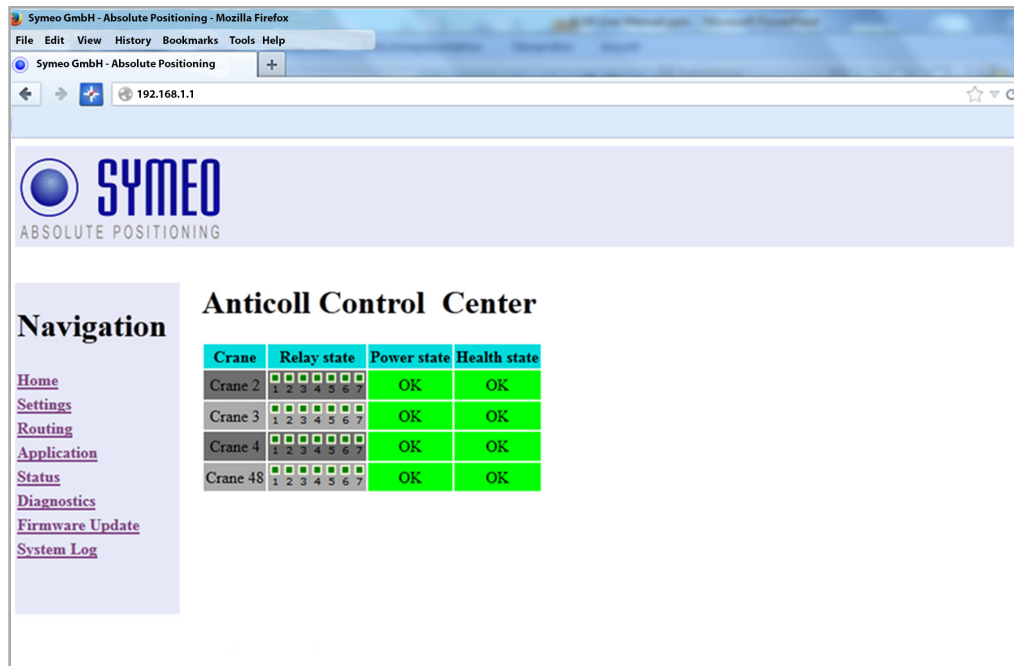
Symeo GmbH - Absolute Positioning - Mozilla Firefox

File Edit View History Bookmarks Tools Help

Symeo GmbH - Absolute Positioning

192.168.1.1

SYMEO
ABSOLUTE POSITIONING

Navigation

Home
Settings
Routing
Application
Status
Diagnostics
Firmware Update
System Log

Anticoll Control Center

| Crane | Relay state | Power state | Health state |
|---|---|---|---|
| Crane 2 | 1 2 3 4 5 6 7 | OK | OK |
| Crane 3 | 1 2 3 4 5 6 7 | OK | OK |
| Crane 4 | 1 2 3 4 5 6 7 | OK | OK |
| Crane 48 | 1 2 3 4 5 6 7 | OK | OK |